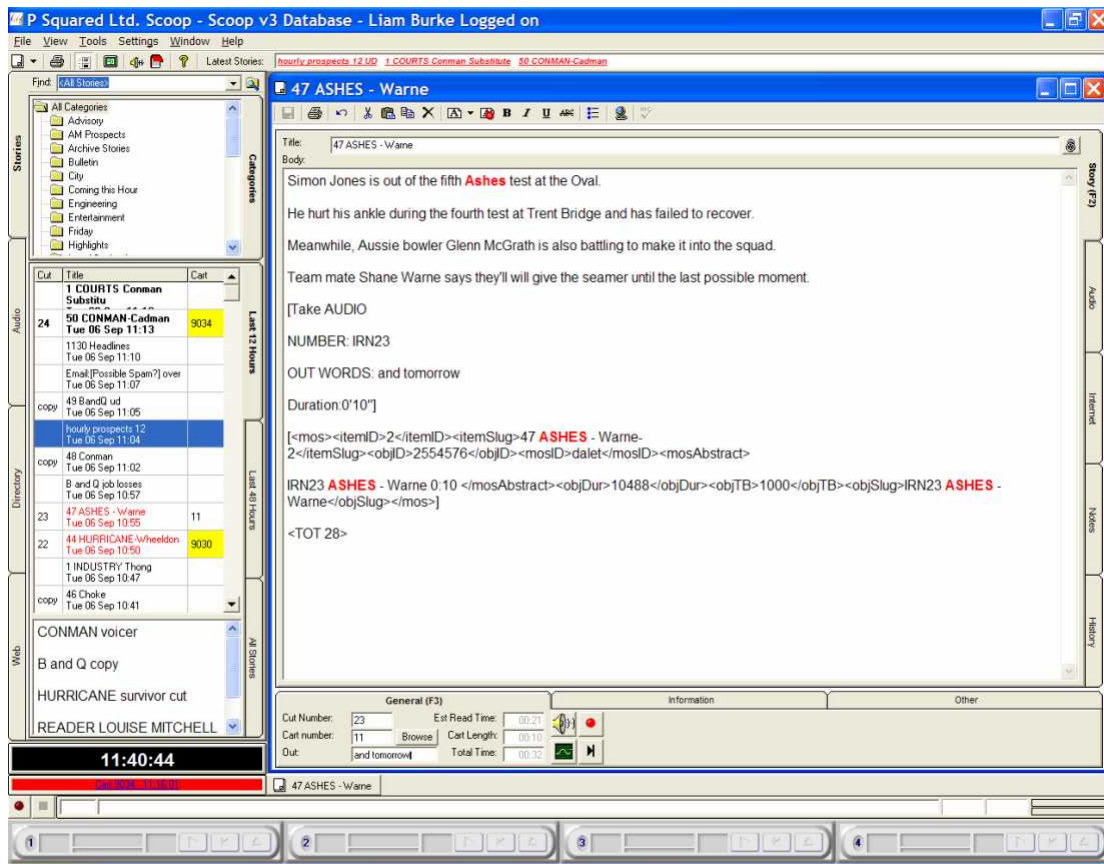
P Squared Ltd. Scoop - Scoop v3 Database - Liam Burke Logged on

File View Tools Settings Window Help

Latest Stories: hourly prospects 12 UD 1 COURTS Conman Substitute 50 CONMAN-Cadman

Find: (All Stories)

Stories

All Categories
Advisory
AM Prospects
Archive Stories
Bulletin
City
Coming this Hour
Engineering
Entertainment
Friday
Highlights

Categories

| Cut | Title | Cart |
|---|---|---|
| | 1 COURTS Conman Substitu | |
| 24 | 50 CONMAN-Cadman Tue 06 Sep 11:13 | 9034 |
| | 1130 Headlines Tue 06 Sep 11:10 | |
| | Email:[Possible Spam?] over Tue 06 Sep 11:07 | |
| copy | 49 BandQ ud Tue 06 Sep 11:05 | |
| | hourly prospects 12 Tue 06 Sep 11:04 | |
| copy | 48 Conman Tue 06 Sep 11:02 | |
| | B and Q job losses Tue 06 Sep 10:57 | |
| 23 | 47 ASHES - Warne Tue 06 Sep 10:55 | 11 |
| 22 | 44 HURRICANE-Wheeldon Tue 06 Sep 10:50 | 9030 |
| | 1 INDUSTRY Thong Tue 06 Sep 10:47 | |
| copy | 46 Choke Tue 06 Sep 10:41 | |

Last 12 Hours

Last 48 Hours

Audio

Directory

Web

CONMAN voicer

B and Q copy

HURRICANE survivor cut

READER LOUISE MITCHELL

All Stories

11:40:44

Cart 9034 - 11:40:01

47 ASHES - Warne

Title: 47 ASHES - Warne

Body:

Simon Jones is out of the fifth Ashes test at the Oval.

He hurt his ankle during the fourth test at Trent Bridge and has failed to recover.

Meanwhile, Aussie bowler Glenn McGrath is also battling to make it into the squad.

Team mate Shane Warne says they'll give the seamer until the last possible moment.

[Take AUDIO

NUMBER: IRN23

OUT WORDS: and tomorrow

Duration:0'10"]

[<mos><itemID>2</itemID><itemSlug>47 ASHES - Warne-2</itemSlug><objID>2554576</objID><mosID>dalet</mosID><mosAbstract>

IRN23 ASHES - Warne 0:10 </mosAbstract><objDur>10488</objDur><objTB>1000</objTB><objSlug>IRN23 ASHES - Warne</objSlug></mos>]

<TOT 28>

Story (F2)

Audio

Internet

Notes

History

General (F3)

Information

Other

Cut Number: 23

Est Read Time: 00:21

Cart number: 11

Browse

Cart Length: 00:10

Out: and tomorrow

Total Time: 00:32

47 ASHES - Warne

1

2

3

4